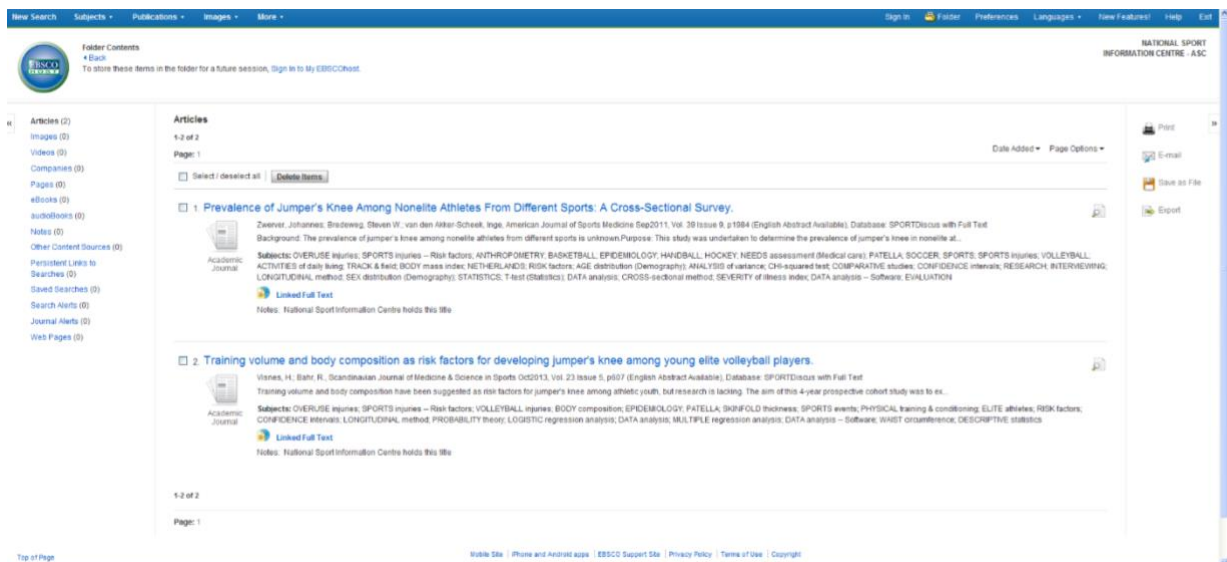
New Search Subjects ▾ Publications ▾ Images ▾ More ▾

Sign In Folder Preferences Languages ▾ New Features! Help Exit

EBSCO

Folder Contents
◂ Back
To store these items in the folder for a future session, Sign In to My EBSCOhost.

NATIONAL SPORT INFORMATION CENTRE - ASC

«

Articles (2)
Images (0)
Videos (0)
Companies (0)
Pages (0)
eBooks (0)
audioBooks (0)
Notes (0)
Other Content Sources (0)
Persistent Links to Searches (0)
Saved Searches (0)
Search Alerts (0)
Journal Alerts (0)
Web Pages (0)

Articles

1-2 of 2

Page: 1

Date Added ▾ Page Options ▾

Select / deselect all Delete Items

1. Prevalence of Jumper's Knee Among Nonelite Athletes From Different Sports: A Cross-Sectional Survey.

Zwerver, Johannes; Bredeweg, Steven W.; van den Akker-Scheek, Inge. American Journal of Sports Medicine Sep2011, Vol. 39 Issue 9, p1984 (English Abstract Available), Database: SPORTDiscus with Full Text

Background: The prevalence of jumper's knee among nonelite athletes from different sports is unknown.Purpose: This study was undertaken to determine the prevalence of jumper's knee in nonelite at...

Academic Journal

Subjects: OVERUSE injuries; SPORTS injuries -- Risk factors; ANTHROPOMETRY; BASKETBALL; EPIDEMIOLOGY; HANDBALL; HOCKEY; NEEDS assessment (Medical care); PATELLA; SOCCER; SPORTS; SPORTS injuries; VOLLEYBALL; ACTIVITIES of daily living; TRACK & field; BODY mass index; NETHERLANDS; RISK factors; AGE distribution (Demography); ANALYSIS of variance; CHI-squared test; COMPARATIVE studies; CONFIDENCE intervals; RESEARCH; INTERVIEWING; LONGITUDINAL method; SEX distribution (Demography); STATISTICS; T-test (Statistics); DATA analysis; CROSS-sectional method; SEVERITY of illness index; DATA analysis -- Software; EVALUATION

Linked Full Text

Notes: National Sport Information Centre holds this title

2. Training volume and body composition as risk factors for developing jumper's knee among young elite volleyball players.

Visnes, H.; Bahr, R.. Scandinavian Journal of Medicine & Science in Sports Oct2013, Vol. 23 Issue 5, p607 (English Abstract Available), Database: SPORTDiscus with Full Text

Training volume and body composition have been suggested as risk factors for jumper's knee among athletic youth, but research is lacking. The aim of this 4-year prospective cohort study was to ex...

Academic Journal

Subjects: OVERUSE injuries; SPORTS injuries -- Risk factors; VOLLEYBALL injuries; BODY composition; EPIDEMIOLOGY; PATELLA; SKINFOLD thickness; SPORTS events; PHYSICAL training & conditioning; ELITE athletes; RISK factors; CONFIDENCE intervals; LONGITUDINAL method; PROBABILITY theory; LOGISTIC regression analysis; DATA analysis; MULTIPLE regression analysis; DATA analysis -- Software; WAIST circumference; DESCRIPTIVE statistics

Linked Full Text

Notes: National Sport Information Centre holds this title

1-2 of 2

Page: 1

Print
E-mail
Save as File
Export

»

Top of Page

Mobile Site | iPhone and Android apps | EBSCO Support Site | Privacy Policy | Terms of Use | Copyright